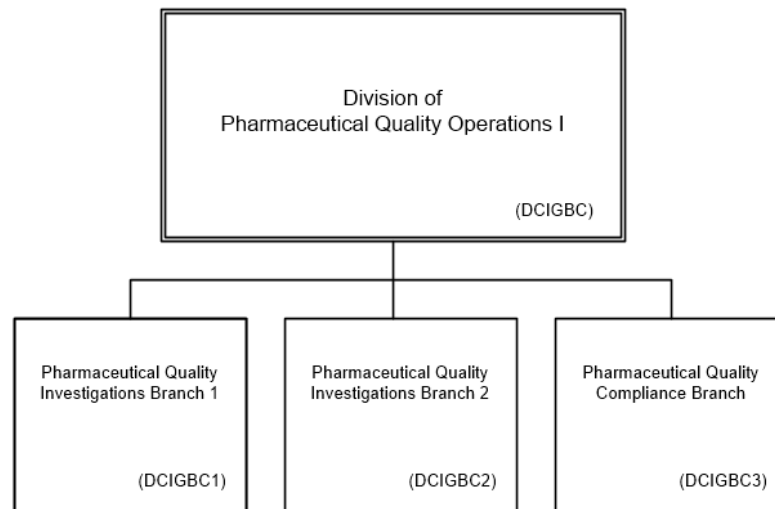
Division of
Pharmaceutical Quality Operations I

(DCIGBC)

Pharmaceutical Quality
Investigations Branch 1

(DCIGBC1)

Pharmaceutical Quality
Investigations Branch 2

(DCIGBC2)

Pharmaceutical Quality
Compliance Branch

(DCIGBC3)